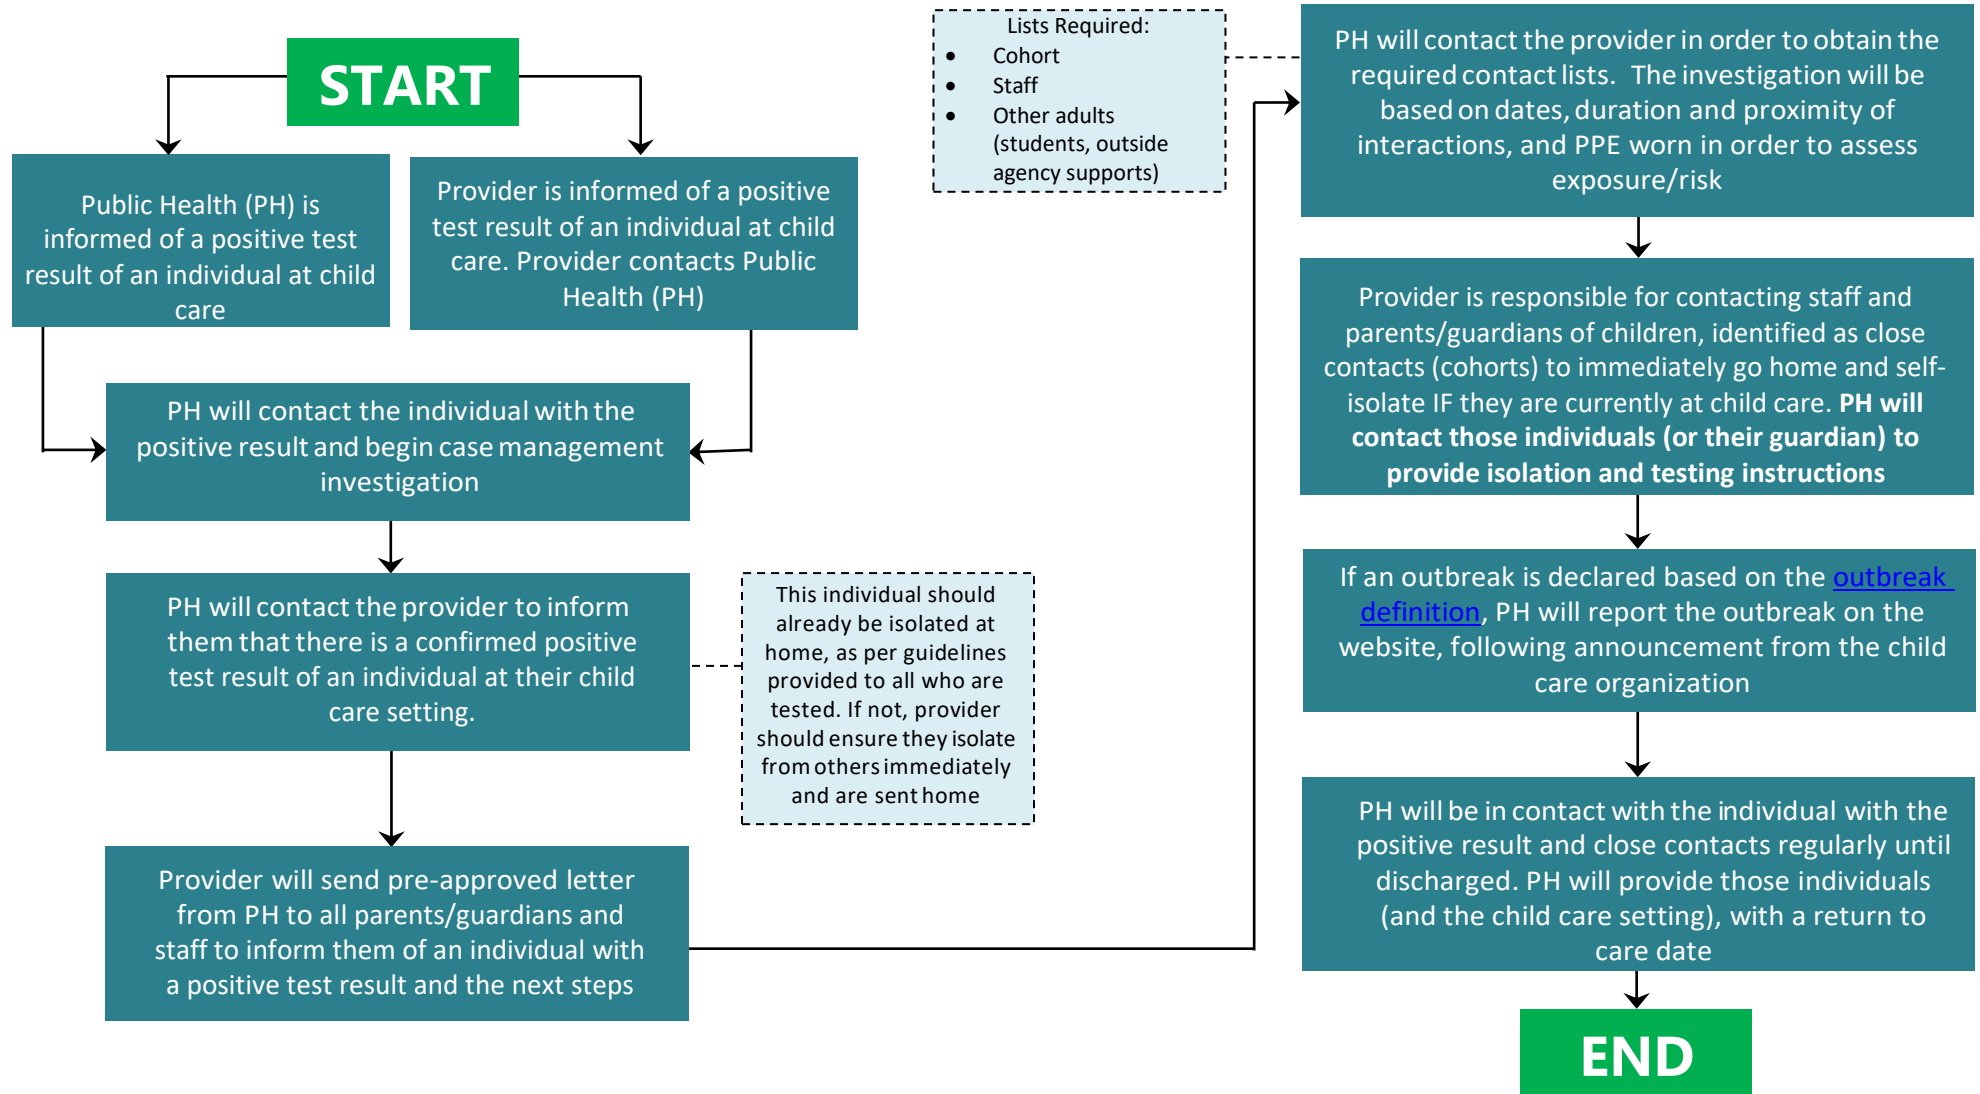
START

Public Health (PH) is informed of a positive test result of an individual at child care

Provider is informed of a positive test result of an individual at child care. Provider contacts Public Health (PH)

PH will contact the individual with the positive result and begin case management investigation

PH will contact the provider to inform them that there is a confirmed positive test result of an individual at their child care setting.

This individual should already be isolated at home, as per guidelines provided to all who are tested. If not, provider should ensure they isolate from others immediately and are sent home

Provider will send pre-approved letter from PH to all parents/guardians and staff to inform them of an individual with a positive test result and the next steps

Lists Required:
- Cohort
- Staff
- Other adults (students, outside agency supports)

PH will contact the provider in order to obtain the required contact lists. The investigation will be based on dates, duration and proximity of interactions, and PPE worn in order to assess exposure/risk

Provider is responsible for contacting staff and parents/guardians of children, identified as close contacts (cohorts) to immediately go home and self-isolate IF they are currently at child care. **PH will contact those individuals (or their guardian) to provide isolation and testing instructions**

If an outbreak is declared based on the outbreak definition, PH will report the outbreak on the website, following announcement from the child care organization

PH will be in contact with the individual with the positive result and close contacts regularly until discharged. PH will provide those individuals (and the child care setting), with a return to care date

END